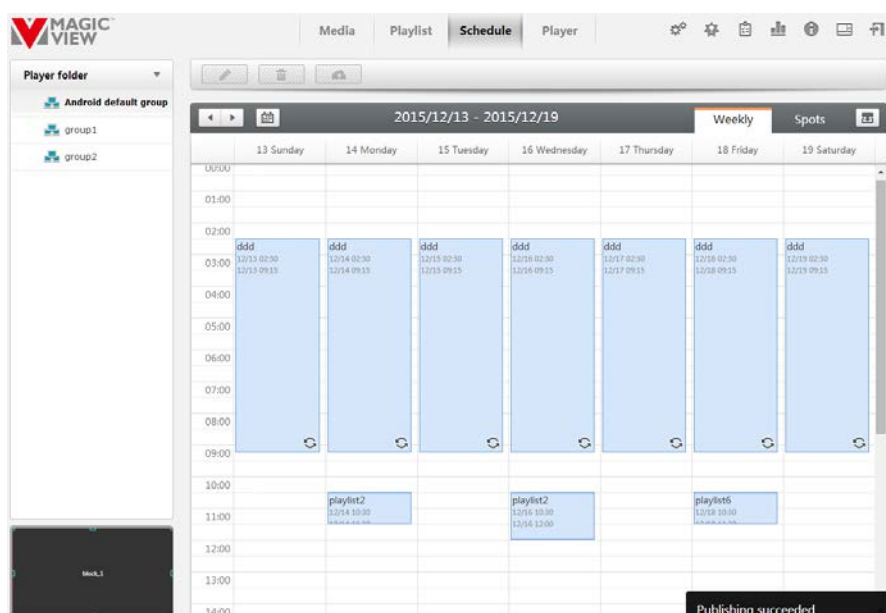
MAGIC VIEW

Media Playlist Schedule Player

Player folder

Android default group
group1
group2

block_1

2015/12/13 - 2015/12/19

Weekly Spots

| | 13 Sunday | 14 Monday | 15 Tuesday | 16 Wednesday | 17 Thursday | 18 Friday | 19 Saturday |
|---|---|---|---|---|---|---|---|
| 00:00 | | | | | | | |
| 01:00 | | | | | | | |
| 02:00 | | | | | | | |
| 03:00 | ddd 12/13 02:30 12/13 09:15 | ddd 12/14 02:30 12/14 09:15 | ddd 12/15 02:30 12/15 09:15 | ddd 12/16 02:30 12/16 09:15 | ddd 12/17 02:30 12/17 09:15 | ddd 12/18 02:30 12/18 09:15 | ddd 12/19 02:30 12/19 09:15 |
| 04:00 | | | | | | | |
| 05:00 | | | | | | | |
| 06:00 | | | | | | | |
| 07:00 | | | | | | | |
| 08:00 | | | | | | | |
| 09:00 | | | | | | | |
| 10:00 | | | | | | | |
| 11:00 | | playlist2 12/14 10:30 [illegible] | | playlist2 12/16 10:30 12/16 12:00 | | playlist6 12/18 10:30 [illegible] | |
| 12:00 | | | | | | | |
| 13:00 | | | | | | | |
| 14:00 | | | | | | | |

Publishing succeeded